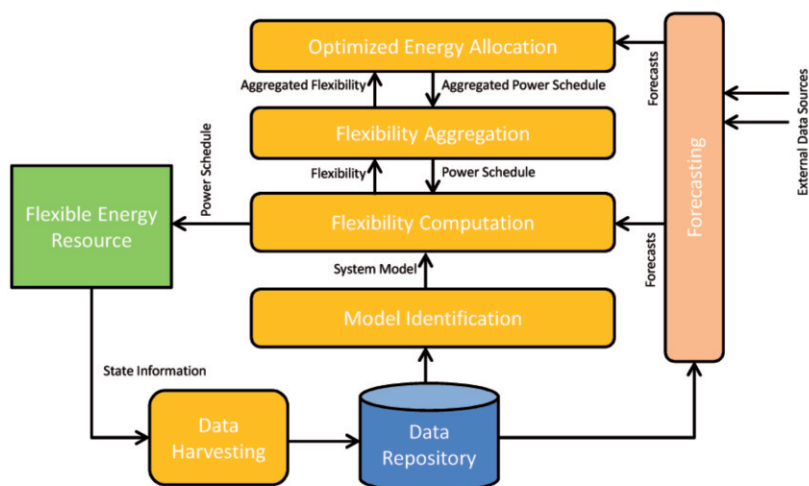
Optimized Energy Allocation

Aggregated Flexibility

Aggregated Power Schedule

Flexibility Aggregation

Flexibility

Power Schedule

Power Schedule

Flexible Energy Resource

Flexibility Computation

System Model

Model Identification

State Information

Data Harvesting

Data Repository

Forecasts

Forecasting

Forecasts

External Data Sources